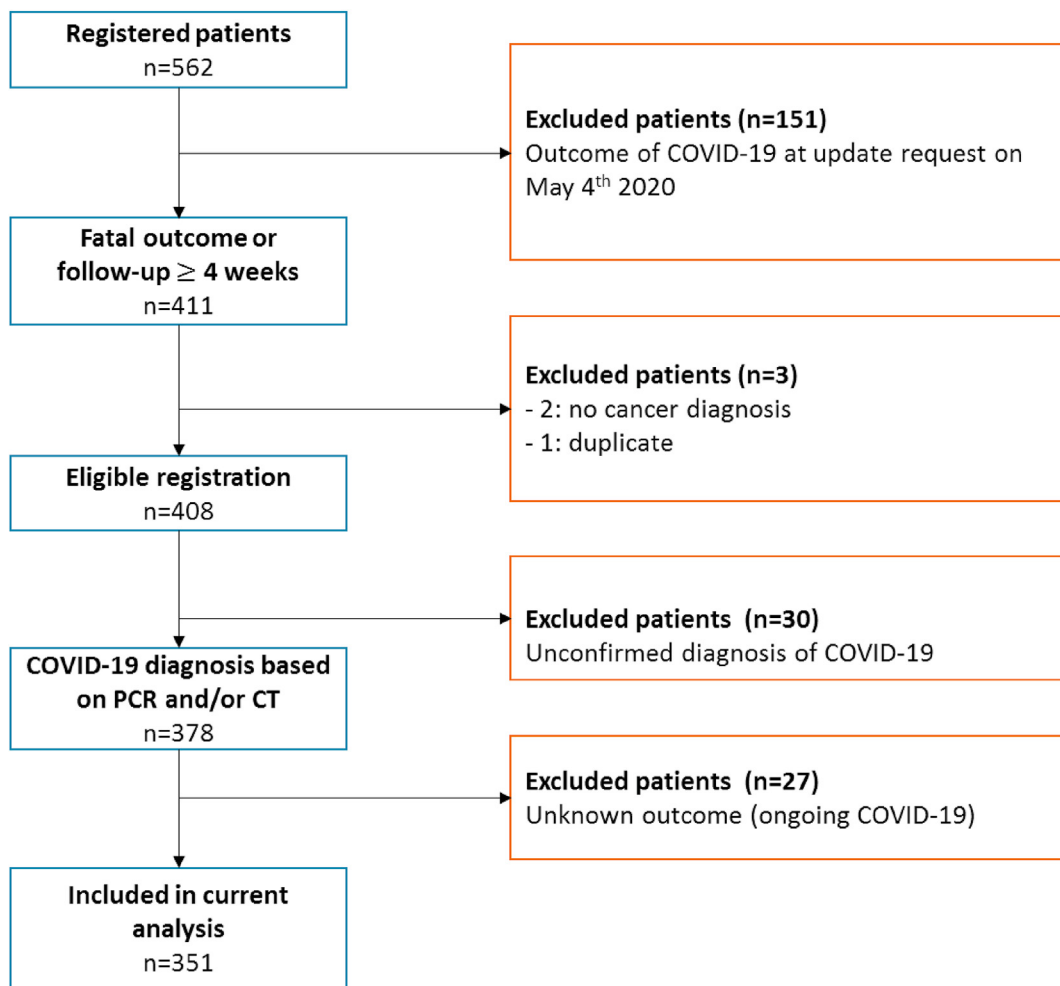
Registered patients
n=562

Excluded patients (n=151)
Outcome of COVID-19 at update request on May 4$^{th}$ 2020

Fatal outcome or follow-up $\geq$ 4 weeks
n=411

Excluded patients (n=3)
- 2: no cancer diagnosis
- 1: duplicate

Eligible registration
n=408

Excluded patients (n=30)
Unconfirmed diagnosis of COVID-19

COVID-19 diagnosis based on PCR and/or CT
n=378

Excluded patients (n=27)
Unknown outcome (ongoing COVID-19)

Included in current analysis
n=351